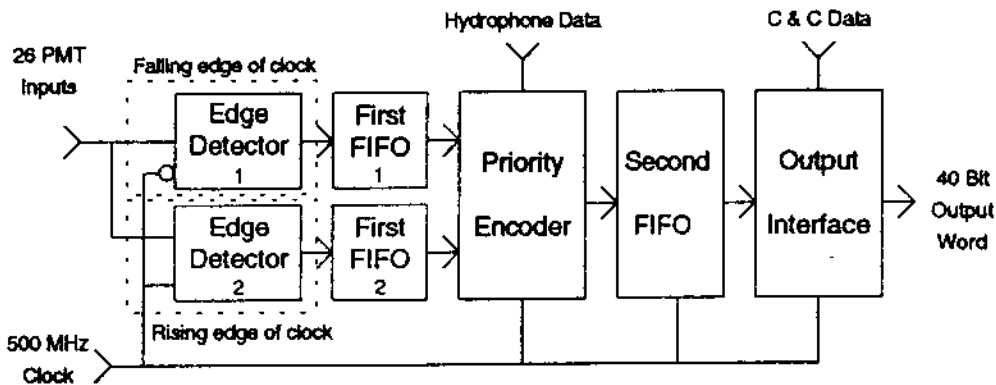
Hydrophone Data

C & C Data

26 PMT Inputs

Falling edge of clock

Edge Detector 1

First FIFO 1

Priority Encoder

Second FIFO

Output Interface

40 Bit Output Word

Edge Detector 2

First FIFO 2

Rising edge of clock

500 MHz Clock